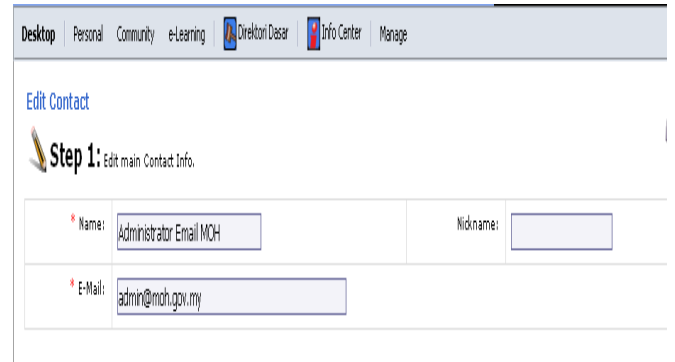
Desktop | Personal | Community | e-Learning | Direktori Dasar | Info Center | Manage

Edit Contact

Step 1: Edit main Contact Info.

| * Name: | Administrator Email MOH | Nickname: | |
|---|---|---|---|
| * E-Mail: | admin@moh.gov.my | | |